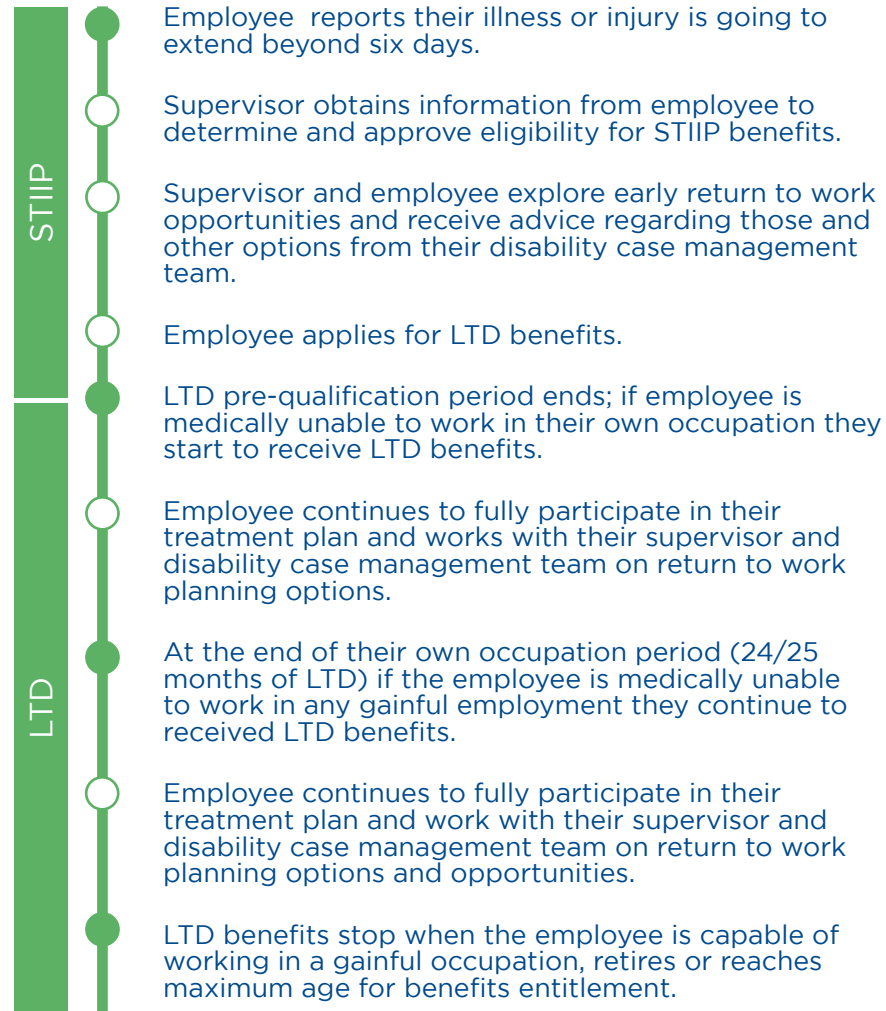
STIIP

LTD

Employee reports their illness or injury is going to extend beyond six days.

Supervisor obtains information from employee to determine and approve eligibility for STIIP benefits.

Supervisor and employee explore early return to work opportunities and receive advice regarding those and other options from their disability case management team.

Employee applies for LTD benefits.

LTD pre-qualification period ends; if employee is medically unable to work in their own occupation they start to receive LTD benefits.

Employee continues to fully participate in their treatment plan and works with their supervisor and disability case management team on return to work planning options.

At the end of their own occupation period (24/25 months of LTD) if the employee is medically unable to work in any gainful employment they continue to received LTD benefits.

Employee continues to fully participate in their treatment plan and work with their supervisor and disability case management team on return to work planning options and opportunities.

LTD benefits stop when the employee is capable of working in a gainful occupation, retires or reaches maximum age for benefits entitlement.